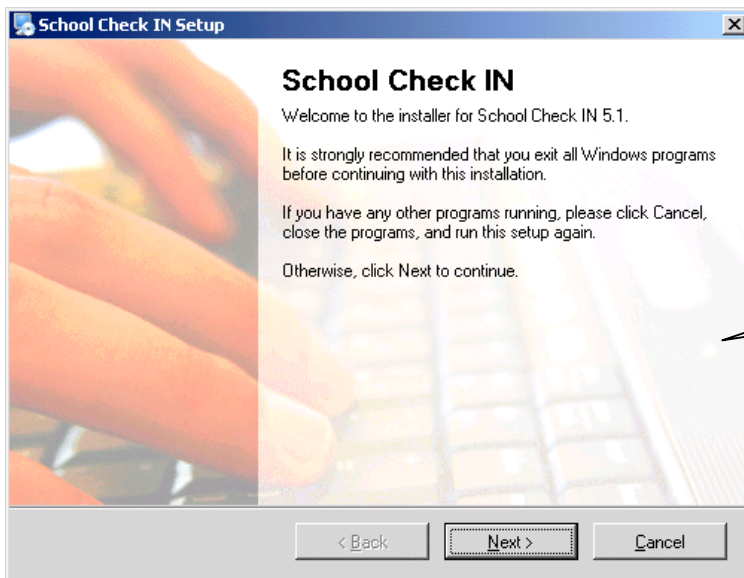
School Check IN Setup

School Check IN

Welcome to the installer for School Check IN 5.1.

It is strongly recommended that you exit all Windows programs before continuing with this installation.

If you have any other programs running, please click Cancel, close the programs, and run this setup again.

Otherwise, click Next to continue.

< Back

Next >

Cancel